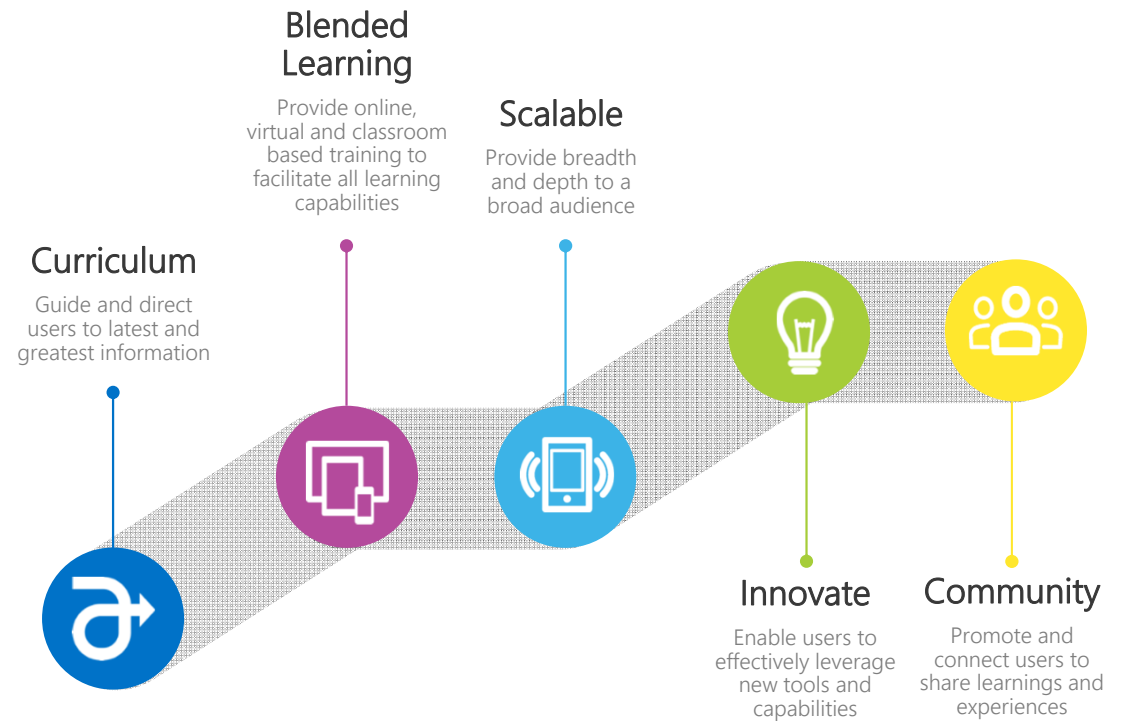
Blended Learning

Provide online, virtual and classroom based training to facilitate all learning capabilities

Scalable

Provide breadth and depth to a broad audience

Curriculum

Guide and direct users to latest and greatest information

Innovate

Enable users to effectively leverage new tools and capabilities

Community

Promote and connect users to share learnings and experiences